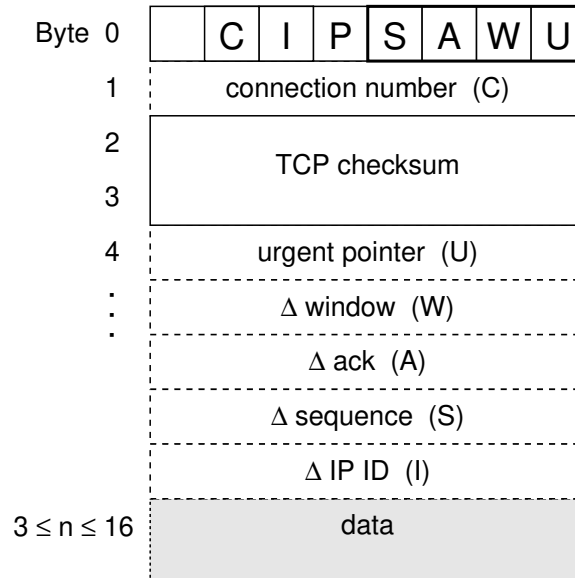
Byte 0

| | C | I | P | S | A | W | U |
|---|---|---|---|---|---|---|---|

1 connection number (C)

2

3 TCP checksum

4 urgent pointer (U)

:

$\Delta$ window (W)

$\Delta$ ack (A)

$\Delta$ sequence (S)

$\Delta$ IP ID (I)

$3 \leq n \leq 16$ data